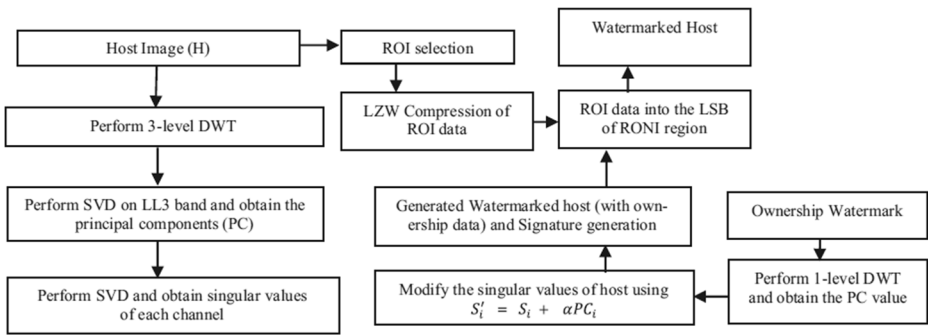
Host Image (H)

ROI selection

Watermarked Host

Perform 3-level DWT

LZW Compression of ROI data

ROI data into the LSB of RONI region

Perform SVD on LL3 band and obtain the principal components (PC)

Generated Watermarked host (with ownership data) and Signature generation

Ownership Watermark

Perform SVD and obtain singular values of each channel

Modify the singular values of host using $S_i' = S_i + \alpha PC_i$

Perform 1-level DWT and obtain the PC value